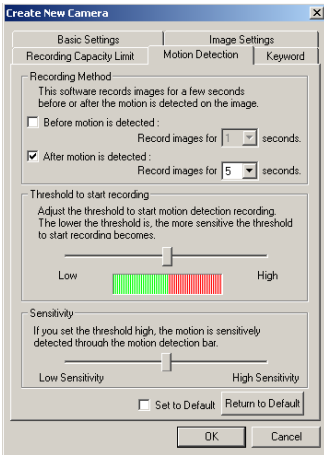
Create New Camera

Basic Settings
Image Settings
Recording Capacity Limit
Motion Detection
Keyword

Recording Method
This software records images for a few seconds before or after the motion is detected on the image.

Before motion is detected :
Record images for 1 seconds.

After motion is detected :
Record images for 5 seconds.

Threshold to start recording
Adjust the threshold to start motion detection recording. The lower the threshold is, the more sensitive the threshold to start recording becomes.

Low
High

Sensitivity
If you set the threshold high, the motion is sensitively detected through the motion detection bar.

Low Sensitivity
High Sensitivity

Set to Default
Return to Default

OK
Cancel